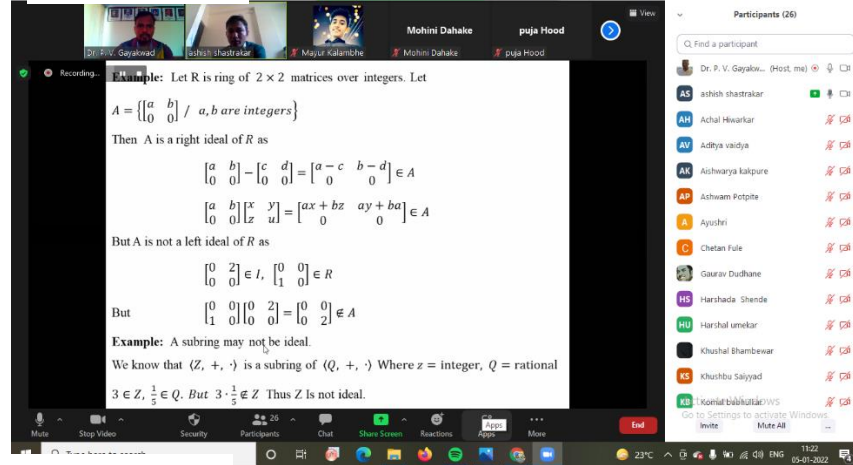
Dr. P. V. Gayakwad ashish shastrakar Mayur Kalambhe Mohini Dahake Mohini Dahake puja Hood puja Hood View

Recording...

Example: Let R is ring of $2 \times 2$ matrices over integers. Let

$A = \left\{ \begin{bmatrix} a & b \\ 0 & 0 \end{bmatrix} / \ a, b \ are \ integers \right\}$

Then A is a right ideal of $R$ as

$\begin{bmatrix} a & b \\ 0 & 0 \end{bmatrix} - \begin{bmatrix} c & d \\ 0 & 0 \end{bmatrix} = \begin{bmatrix} a-c & b-d \\ 0 & 0 \end{bmatrix} \in A$

$\begin{bmatrix} a & b \\ 0 & 0 \end{bmatrix} \begin{bmatrix} x & y \\ z & u \end{bmatrix} = \begin{bmatrix} ax+bz & ay+ba \\ 0 & 0 \end{bmatrix} \in A$

But A is not a left ideal of $R$ as

$\begin{bmatrix} 0 & 2 \\ 0 & 0 \end{bmatrix} \in I, \ \begin{bmatrix} 0 & 0 \\ 1 & 0 \end{bmatrix} \in R$

But $\begin{bmatrix} 0 & 0 \\ 1 & 0 \end{bmatrix} \begin{bmatrix} 0 & 2 \\ 0 & 0 \end{bmatrix} = \begin{bmatrix} 0 & 0 \\ 0 & 2 \end{bmatrix} \notin A$

Example: A subring may not be ideal.

We know that $\langle Z, +, \cdot \rangle$ is a subring of $\langle Q, +, \cdot \rangle$ Where $z$ = integer, $Q$ = rational

$3 \in Z, \ \frac{1}{5} \in Q$. But $3 \cdot \frac{1}{5} \notin Z$ Thus Z is not ideal.

Participants (26)

Find a participant

Dr. P. V. Gayakw... (Host, me)
AS ashish shastrakar
AH Achal Hiwarkar
AV Aditya vaidya
AK Aishwarya kakpure
AP Ashwam Potpite
A Ayushri
C Chetan Fule
Gaurav Dudhane
HS Harshada Shende
HU Harshal umekar
Khushal Bhambewar
KS Khushbu Saiyyad
KB Komal Bhalerao
Activate Windows
Go to Settings to activate Windows.
Invite Mute All ...

Mute Stop Video Security 26 Participants Chat Share Screen Reactions Apps Apps More End

Type here to search 23°C ENG 11:22 05-01-2022